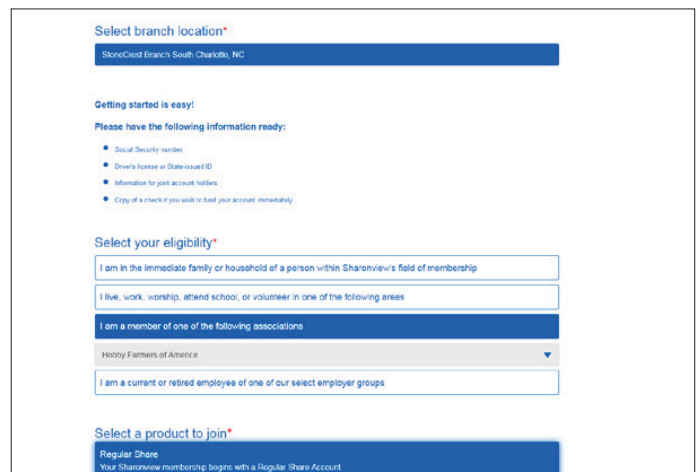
Select branch location*

StoneCrest Branch South Charlotte, NC

Getting started is easy!

Please have the following information ready:

- Social Security number
- Driver's license or State-issued ID
- Information for joint account holders
- Copy of a check if you wish to fund your account immediately

Select your eligibility*

I am in the immediate family or household of a person within Sharonview's field of membership

I live, work, worship, attend school, or volunteer in one of the following areas

I am a member of one of the following associations

Hobby Farmers of America

I am a current or retired employee of one of our select employer groups

Select a product to join*

Regular Share
Your Sharonview membership begins with a Regular Share Account